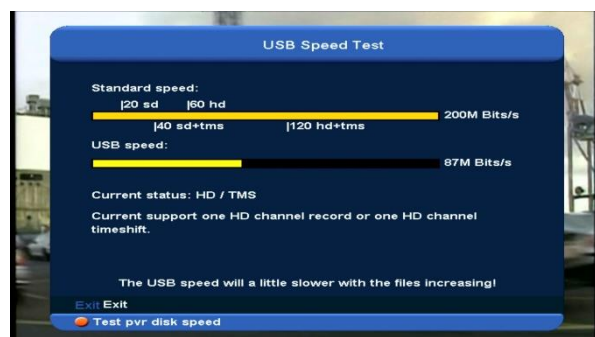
USB Speed Test

Standard speed:

|20 sd |60 hd

200M Bits/s

|40 sd+tms |120 hd+tms

USB speed:

87M Bits/s

Current status: HD / TMS

Current support one HD channel record or one HD channel timeshift.

The USB speed will a little slower with the files increasing!

Exit Exit

Test pvr disk speed